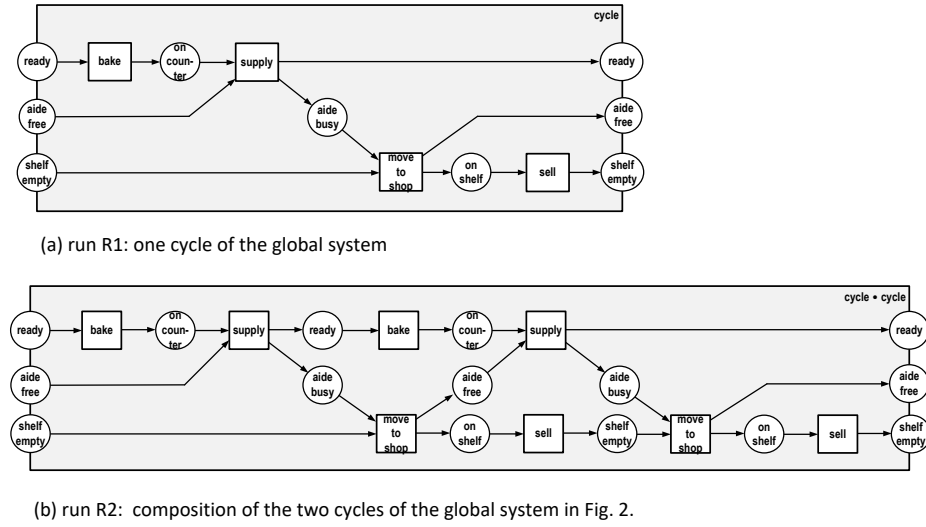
cycle

ready
bake
on counter
supply
ready
aide free
aide busy
aide free
shelf empty
move to shop
on shelf
sell
shelf empty

(a) run R1: one cycle of the global system

cycle • cycle

ready
bake
on counter
supply
ready
bake
on counter
supply
ready
aide free
aide busy
aide free
aide busy
aide free
shelf empty
move to shop
on shelf
sell
shelf empty
move to shop
on shelf
sell
shelf empty

(b) run R2: composition of the two cycles of the global system in Fig. 2.